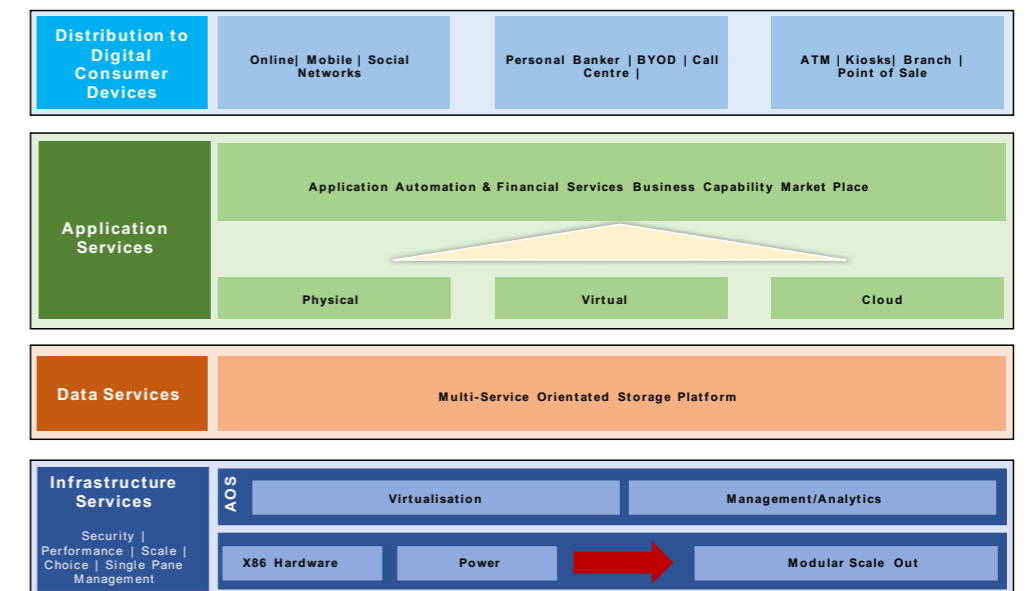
Distribution to Digital Consumer Devices

Online| Mobile | Social Networks

Personal Banker | BYOD | Call Centre |

ATM | Kiosks| Branch | Point of Sale

Application Services

Application Automation & Financial Services Business Capability Market Place

Physical

Virtual

Cloud

Data Services

Multi-Service Orientated Storage Platform

Infrastructure Services

Security | Performance | Scale | Choice | Single Pane Management

AOS

Virtualisation

Management/Analytics

X86 Hardware

Power

Modular Scale Out